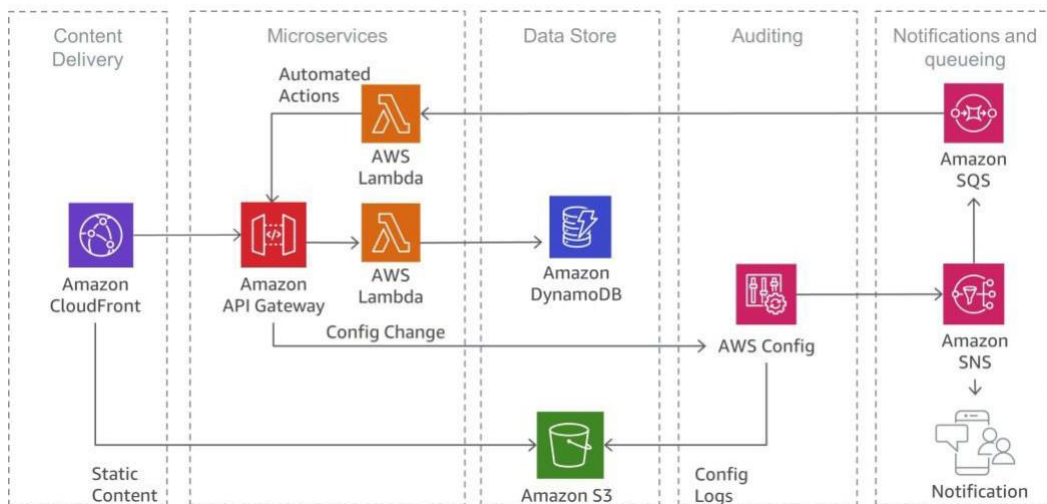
Content Delivery

Microservices

Data Store

Auditing

Notifications and queueing

Automated Actions

AWS Lambda

Amazon SQS

Amazon CloudFront

Amazon API Gateway

AWS Lambda

Amazon DynamoDB

AWS Config

Amazon SNS

Config Change

Static Content

Amazon S3

Config Logs

Notification